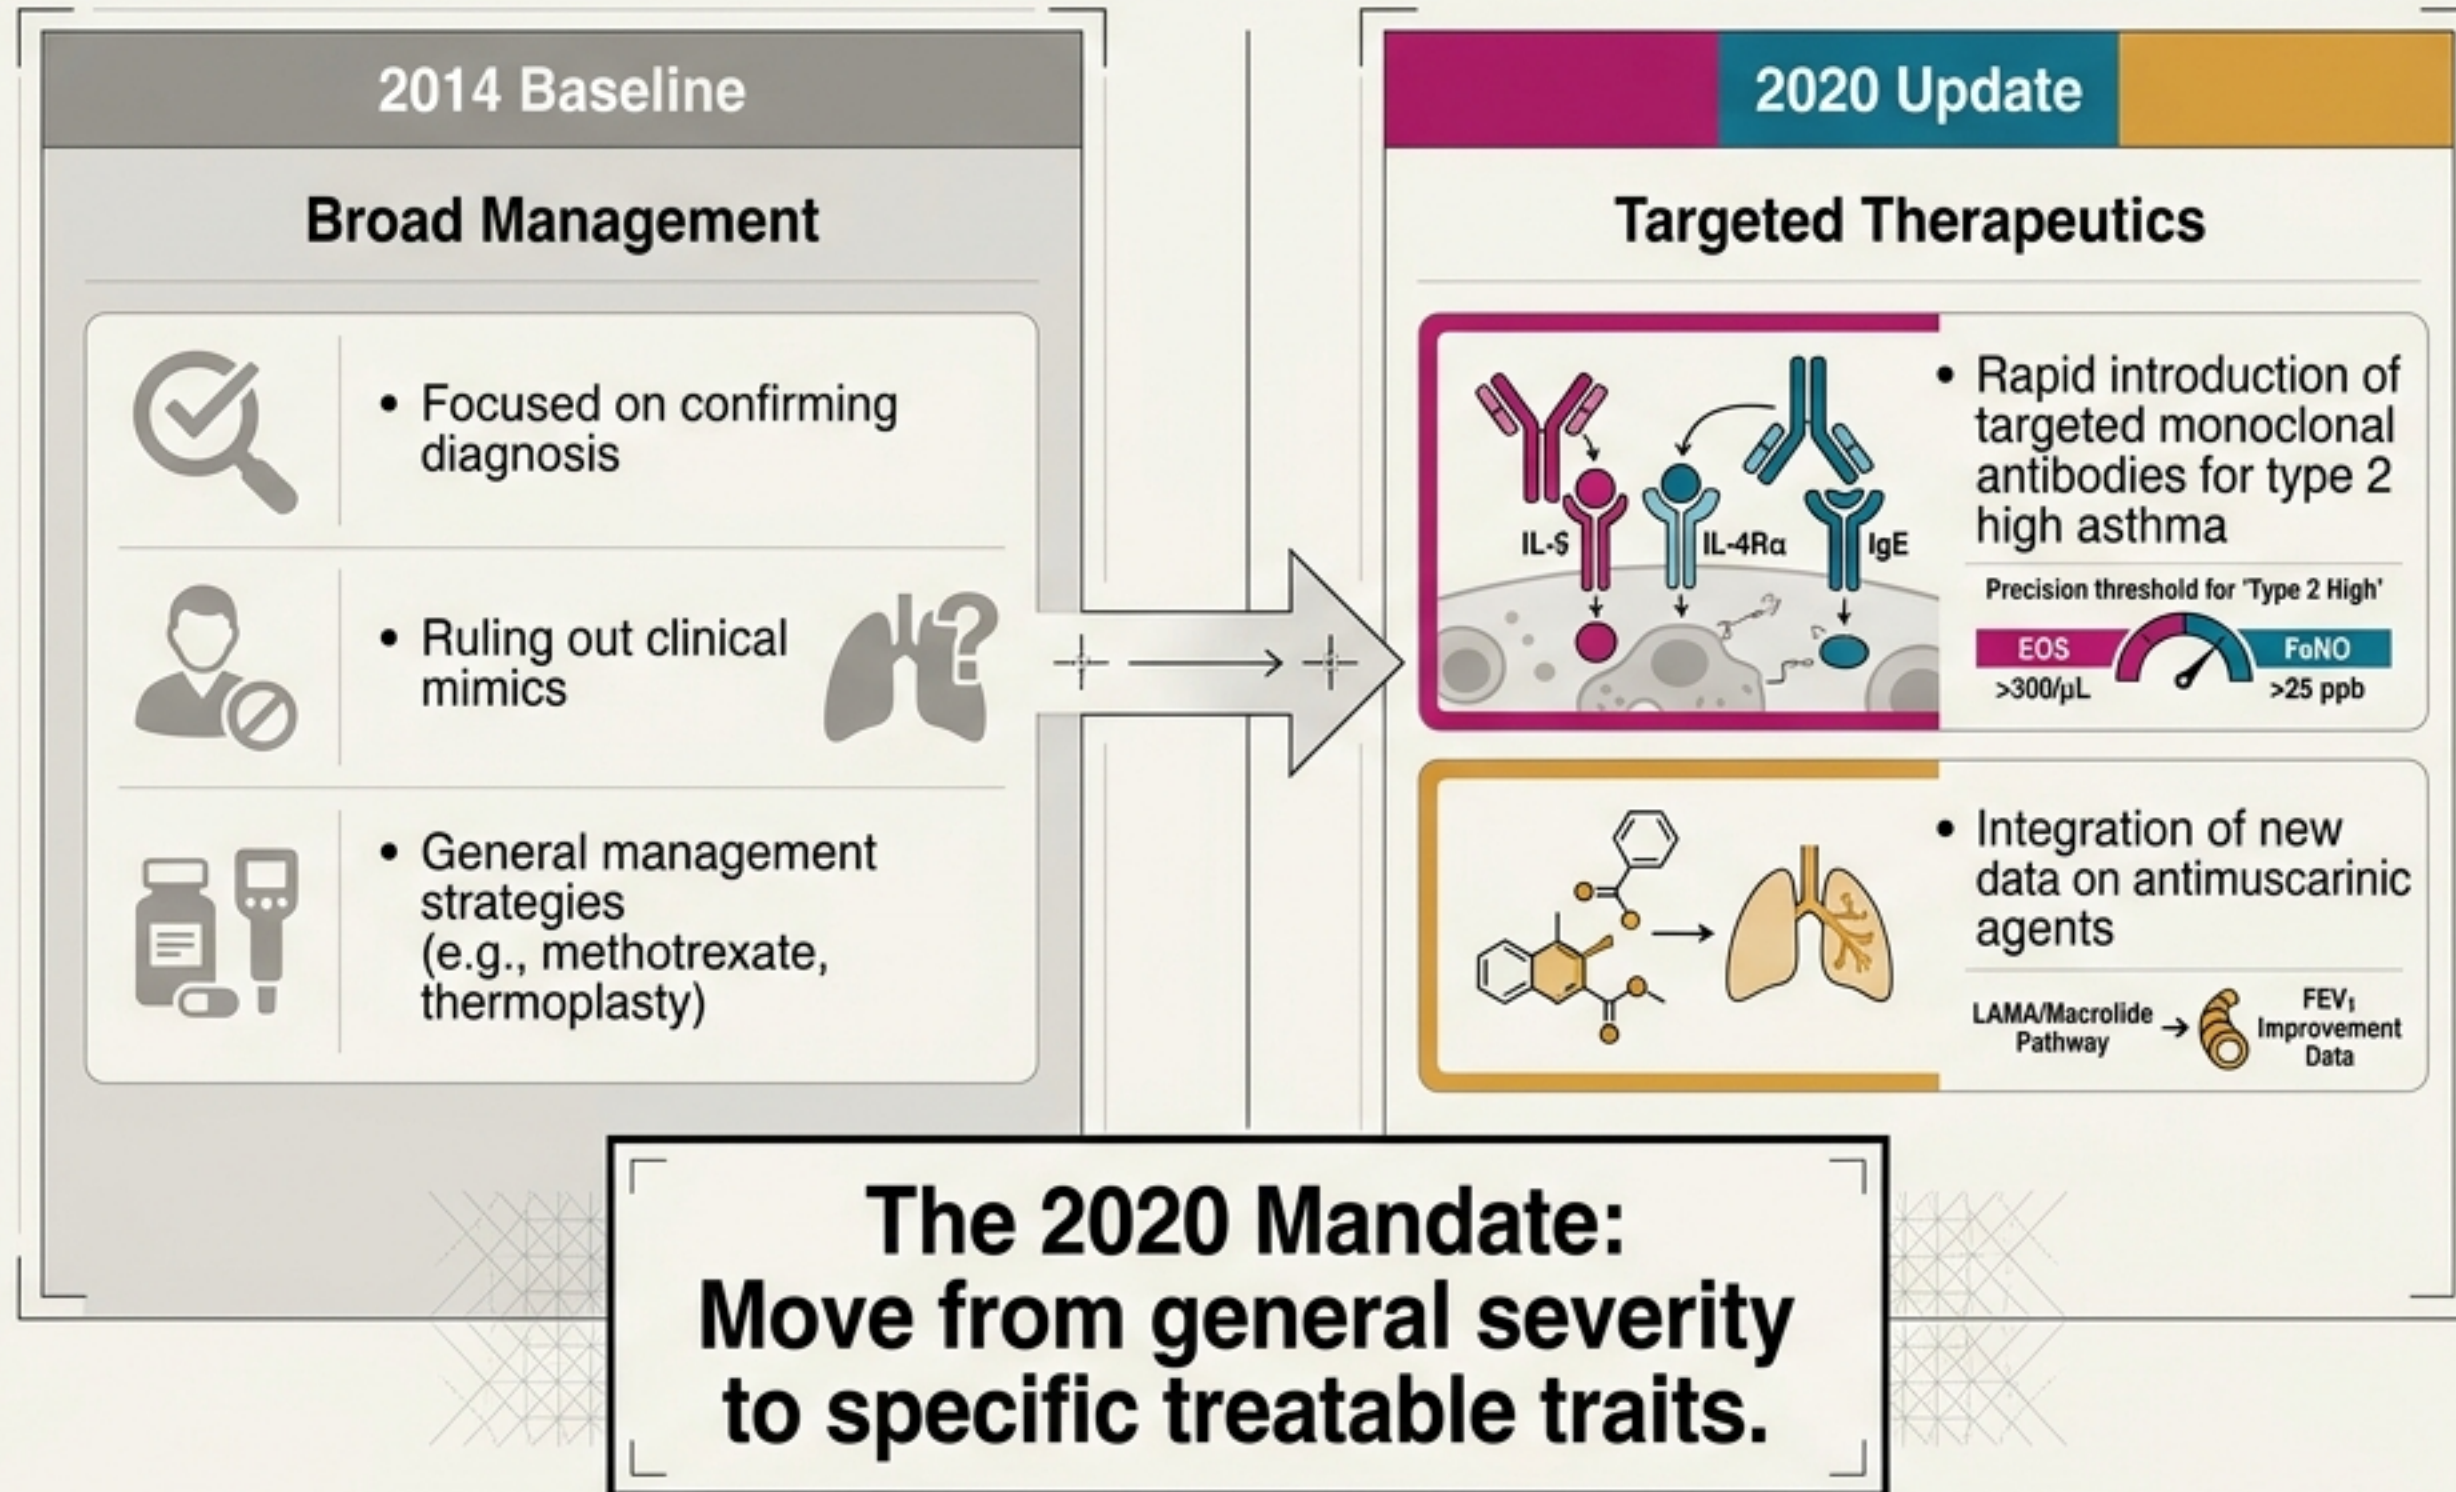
2014 Baseline

Broad Management

• Focused on confirming diagnosis

• Ruling out clinical mimics

• General management strategies (e.g., methotrexate, thermoplasty)

2020 Update

Targeted Therapeutics

IL-$ IL-4Rα IgE

• Rapid introduction of targeted monoclonal antibodies for type 2 high asthma

Precision threshold for 'Type 2 High'

EOS >300/μL FeNO >25 ppb

• Integration of new data on antimuscarinic agents

LAMA/Macrolide Pathway → $FEV_1$ Improvement Data

The 2020 Mandate: Move from general severity to specific treatable traits.